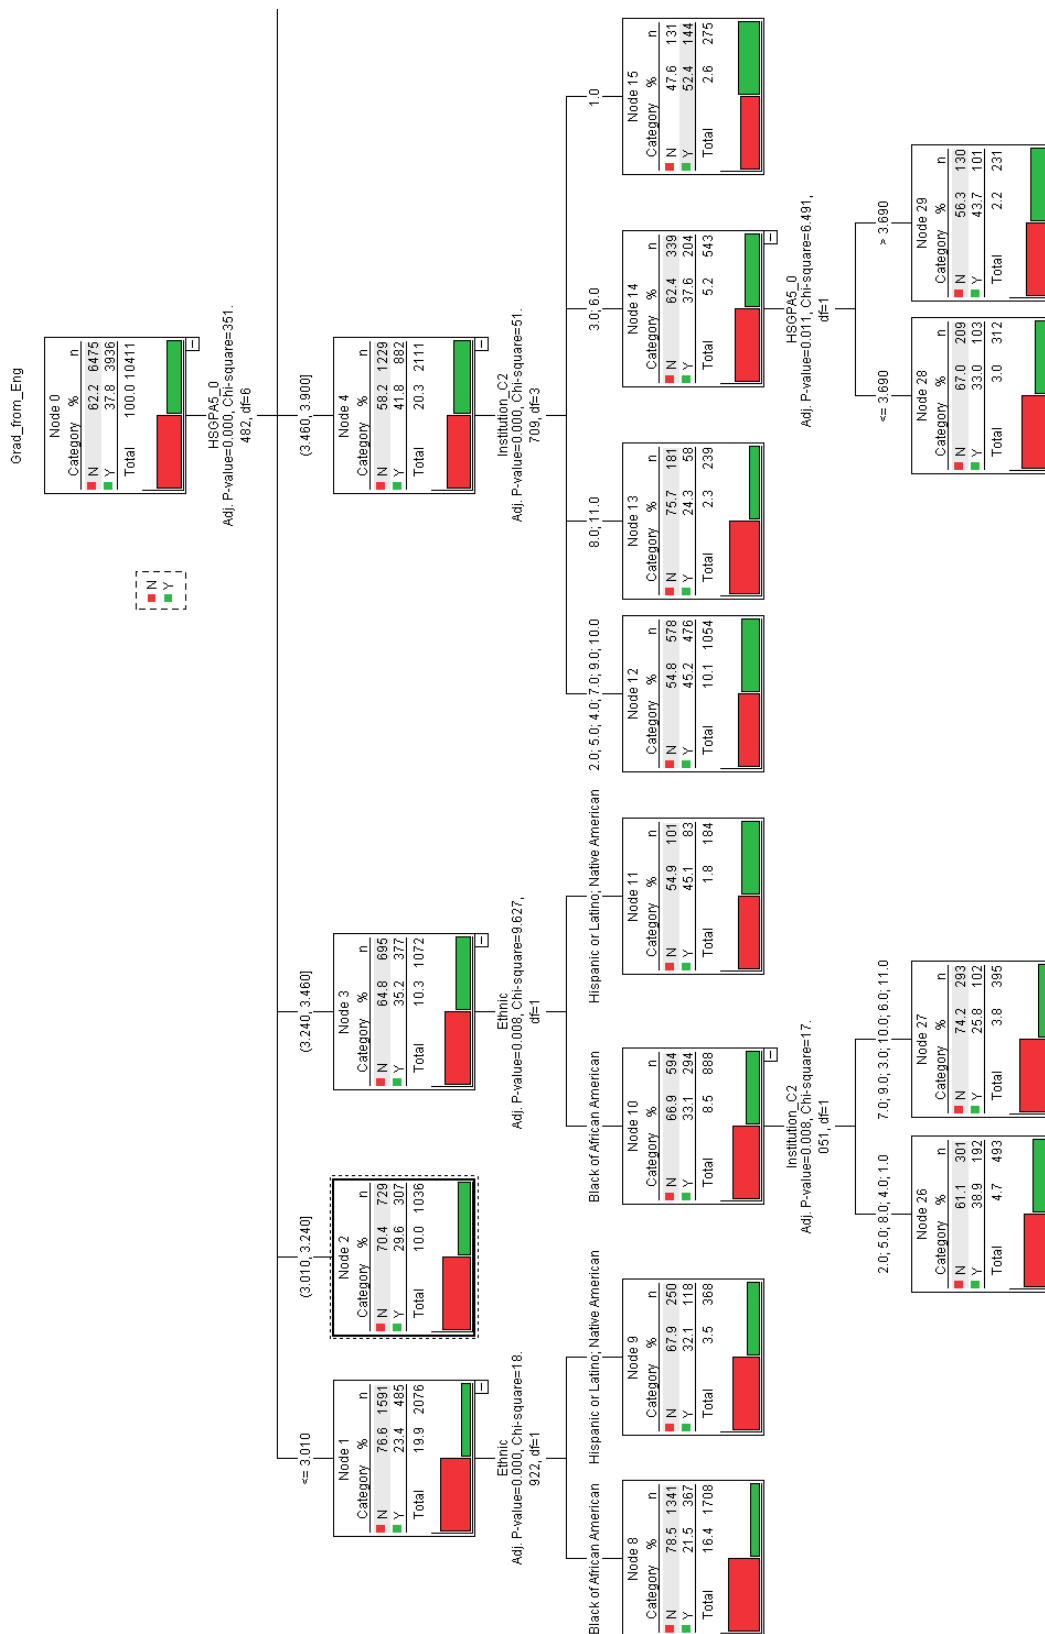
Grad_from_Eng

Node 0

| Category | % | n |
|---|---|---|
| N | 62.2 | 6475 |
| Y | 37.8 | 3936 |
| Total | 100.0 | 10411 |

N
Y

HSGPA5_0
Adj. P-value=0.000, Chi-square=351.482, df=6

<= 3.010

(3.010, 3.240]

(3.240, 3.460]

(3.460, 3.900]

Node 1

| Category | % | n |
|---|---|---|
| N | 76.6 | 1591 |
| Y | 23.4 | 485 |
| Total | 19.9 | 2076 |

Node 2

| Category | % | n |
|---|---|---|
| N | 70.4 | 729 |
| Y | 29.6 | 307 |
| Total | 10.0 | 1036 |

Node 3

| Category | % | n |
|---|---|---|
| N | 64.8 | 695 |
| Y | 35.2 | 377 |
| Total | 10.3 | 1072 |

Node 4

| Category | % | n |
|---|---|---|
| N | 58.2 | 1229 |
| Y | 41.8 | 882 |
| Total | 20.3 | 2111 |

Ethnic
Adj. P-value=0.000, Chi-square=18.922, df=1

Ethnic
Adj. P-value=0.008, Chi-square=9.627, df=1

Institution_C2
Adj. P-value=0.000, Chi-square=51.709, df=3

Black of African American

Hispanic or Latino; Native American

Black of African American

Hispanic or Latino; Native American

2.0; 5.0; 4.0; 7.0; 9.0; 10.0

8.0; 11.0

3.0; 6.0

1.0

Node 8

| Category | % | n |
|---|---|---|
| N | 78.5 | 1341 |
| Y | 21.5 | 367 |
| Total | 16.4 | 1708 |

Node 9

| Category | % | n |
|---|---|---|
| N | 67.9 | 250 |
| Y | 32.1 | 118 |
| Total | 3.5 | 368 |

Node 10

| Category | % | n |
|---|---|---|
| N | 66.9 | 594 |
| Y | 33.1 | 294 |
| Total | 8.5 | 888 |

Node 11

| Category | % | n |
|---|---|---|
| N | 54.9 | 101 |
| Y | 45.1 | 83 |
| Total | 1.8 | 184 |

Node 12

| Category | % | n |
|---|---|---|
| N | 54.8 | 578 |
| Y | 45.2 | 476 |
| Total | 10.1 | 1054 |

Node 13

| Category | % | n |
|---|---|---|
| N | 75.7 | 181 |
| Y | 24.3 | 58 |
| Total | 2.3 | 239 |

Node 14

| Category | % | n |
|---|---|---|
| N | 62.4 | 339 |
| Y | 37.6 | 204 |
| Total | 5.2 | 543 |

Node 15

| Category | % | n |
|---|---|---|
| N | 47.6 | 131 |
| Y | 52.4 | 144 |
| Total | 2.6 | 275 |

Institution_C2
Adj. P-value=0.008, Chi-square=17.051, df=1

HSGPA5_0
Adj. P-value=0.011, Chi-square=6.491, df=1

2.0; 5.0; 8.0; 4.0; 1.0

7.0; 9.0; 3.0; 10.0; 6.0; 11.0

<= 3.690

> 3.690

Node 26

| Category | % | n |
|---|---|---|
| N | 61.1 | 301 |
| Y | 38.9 | 192 |
| Total | 4.7 | 493 |

Node 27

| Category | % | n |
|---|---|---|
| N | 74.2 | 293 |
| Y | 25.8 | 102 |
| Total | 3.8 | 395 |

Node 28

| Category | % | n |
|---|---|---|
| N | 67.0 | 209 |
| Y | 33.0 | 103 |
| Total | 3.0 | 312 |

Node 29

| Category | % | n |
|---|---|---|
| N | 56.3 | 130 |
| Y | 43.7 | 101 |
| Total | 2.2 | 231 |